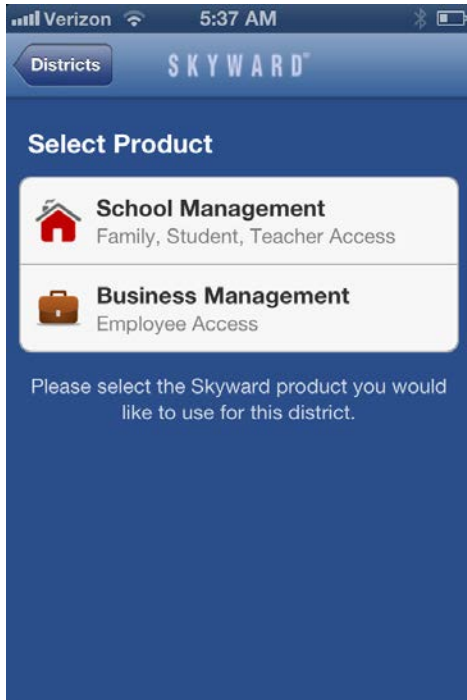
Verizon 5:37 AM

Districts SKYWARD

Select Product

School Management
Family, Student, Teacher Access

Business Management
Employee Access

Please select the Skyward product you would like to use for this district.